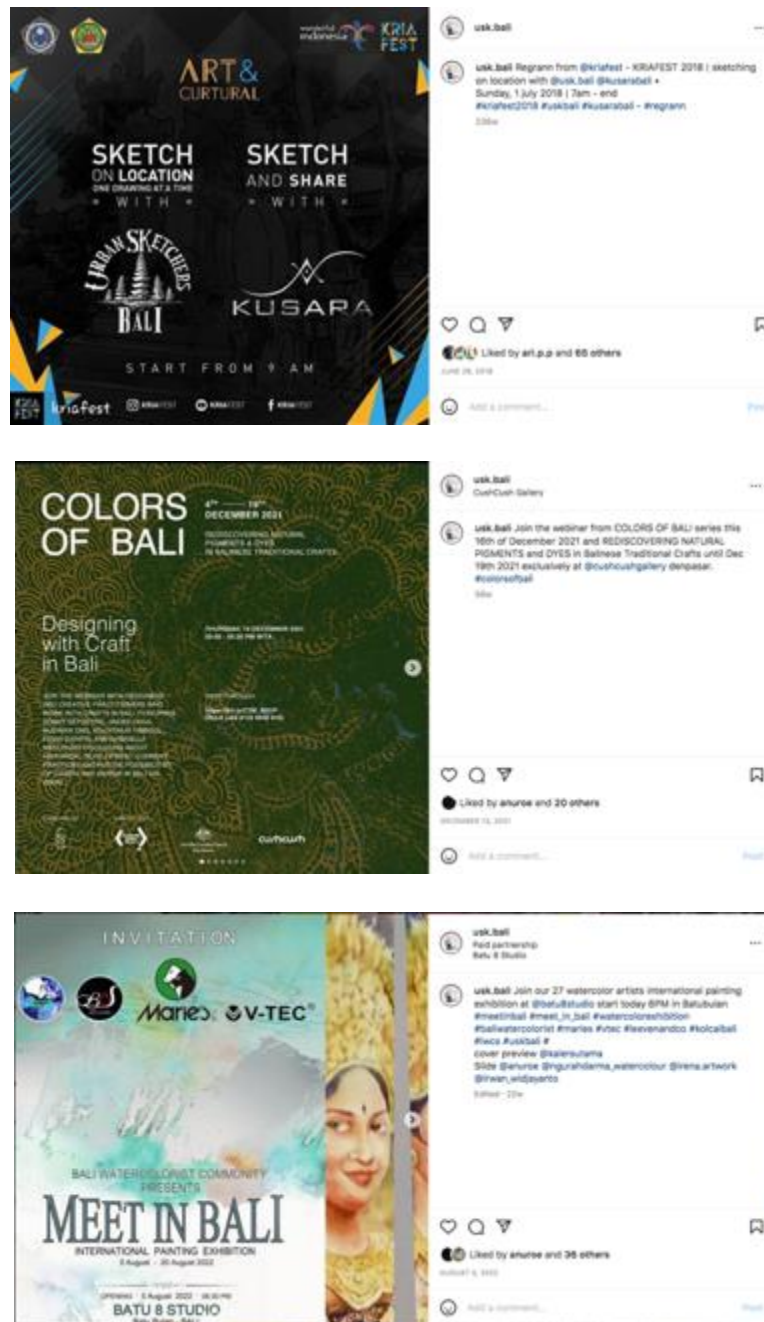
wonderful indonesia KRIA FEST

ART & CURTURAL

SKETCH ON LOCATION ONE DRAWING AT A TIME WITH

SKETCH AND SHARE WITH

URBAN SKETCHERS BALI

KUSARA

START FROM 9 AM

KRIA FEST kriafest kriafest kriafest kriafest

usk.bali

usk.bali Regrann from @kriafest - KRIAFEST 2018 | sketching on location with @usk.bali @kusarabali • Sunday, 1 July 2018 | 7am - end #kriafest2018 #uskbali #kusarabali - #regrann

226w

Liked by ari.p.p and 65 others

JUNE 29, 2018

Add a comment...

Post

COLORS OF BALI

4th — 19th DECEMBER 2021

REDISCOVERING NATURAL PIGMENTS & DYES IN BALINESE TRADITIONAL CRAFTS

Designing with Craft in Bali

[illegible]

cushcush

usk.bali
CushCush Gallery

usk.bali Join the webinar from COLORS OF BALI series this 16th of December 2021 and REDISCOVERING NATURAL PIGMENTS and DYES in Balinese Traditional Crafts until Dec 19th 2021 exclusively at @cushcushgallery denpasar. #colorsofbali

56w

Liked by anurse and 20 others

DECEMBER 13, 2021

Add a comment...

Post

INVITATION

Maries V-TEC®

BALI WATERCOLORIST COMMUNITY PRESENTS

MEET IN BALI

INTERNATIONAL PAINTING EXHIBITION

5 August - 20 August 2022

OPENING : 5 August 2022 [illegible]

BATU 8 STUDIO

usk.bali
Paid partnership
Batu 8 Studio

usk.bali Join our 27 watercolor artists international painting exhibition at @batu8studio start today 6PM in Batubulan #meetinbali #meet_in_bali #watercolorexhibition #baliwatercolorist #maries #vtec #leevenandoo #kolcalbali #iwcs #uskbali #
cover preview @kalersutama
Slide @anurse @ngurahdarma_watercolour @irena.artwork @irwan_widjayanto

Edited · 22w

Liked by anurse and 36 others

AUGUST 5, 2022

Add a comment...

Post